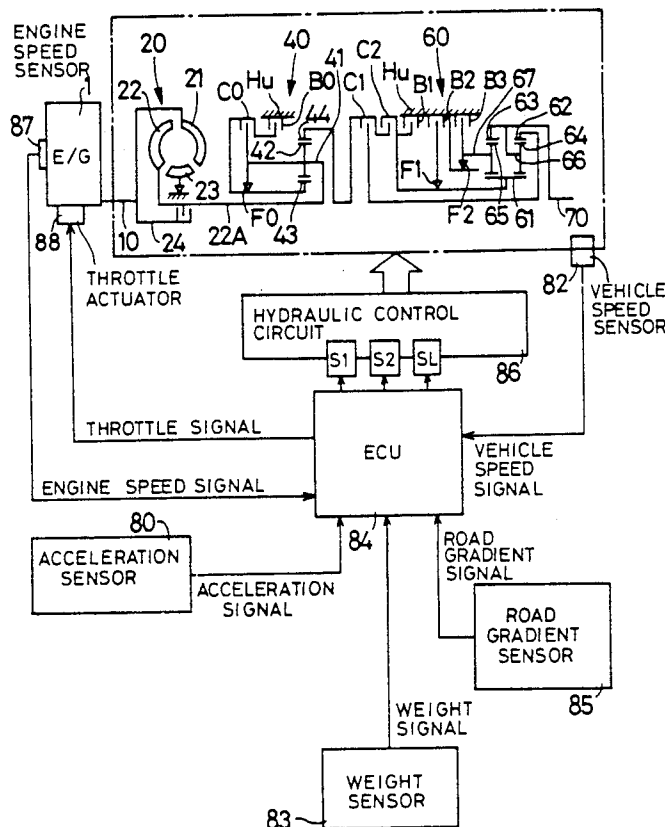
ENGINE SPEED SENSOR

20
21
22
40
41
C0
Hu
B0
44
42
43
23
F0
22A
24
10
60
C2
Hu
B1
B2
B3
67
63
62
64
66
C1
F1
F2
65
61
70

87
E/G
1
88
THROTTLE ACTUATOR

82
VEHICLE SPEED SENSOR

HYDRAULIC CONTROL CIRCUIT
S1
S2
SL
86

THROTTLE SIGNAL
ECU
VEHICLE SPEED SIGNAL
ENGINE SPEED SIGNAL

80
ACCELERATION SENSOR
84
ACCELERATION SIGNAL
ROAD GRADIENT SIGNAL

ROAD GRADIENT SENSOR
85

WEIGHT SIGNAL

WEIGHT SENSOR
83